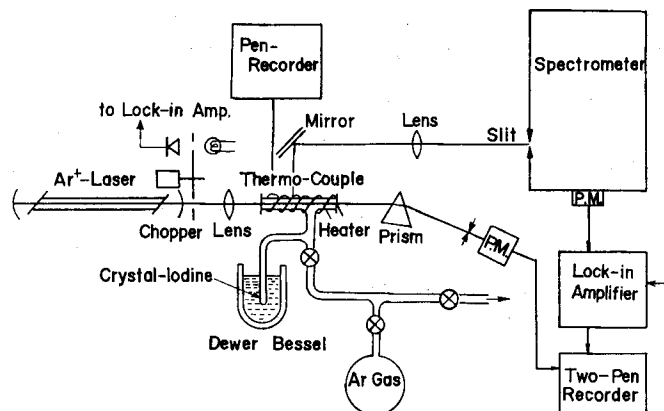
Pen-Recorder

Spectrometer

to Lock-in Amp.

Mirror

Lens

Slit

Ar$^+$-Laser

Thermo-Couple

P.M.

Chopper

Lens

Heater

Prism

P.M.

Lock-in Amplifier

Crystal-Iodine

Dewer Bessel

Ar Gas

Two-Pen Recorder